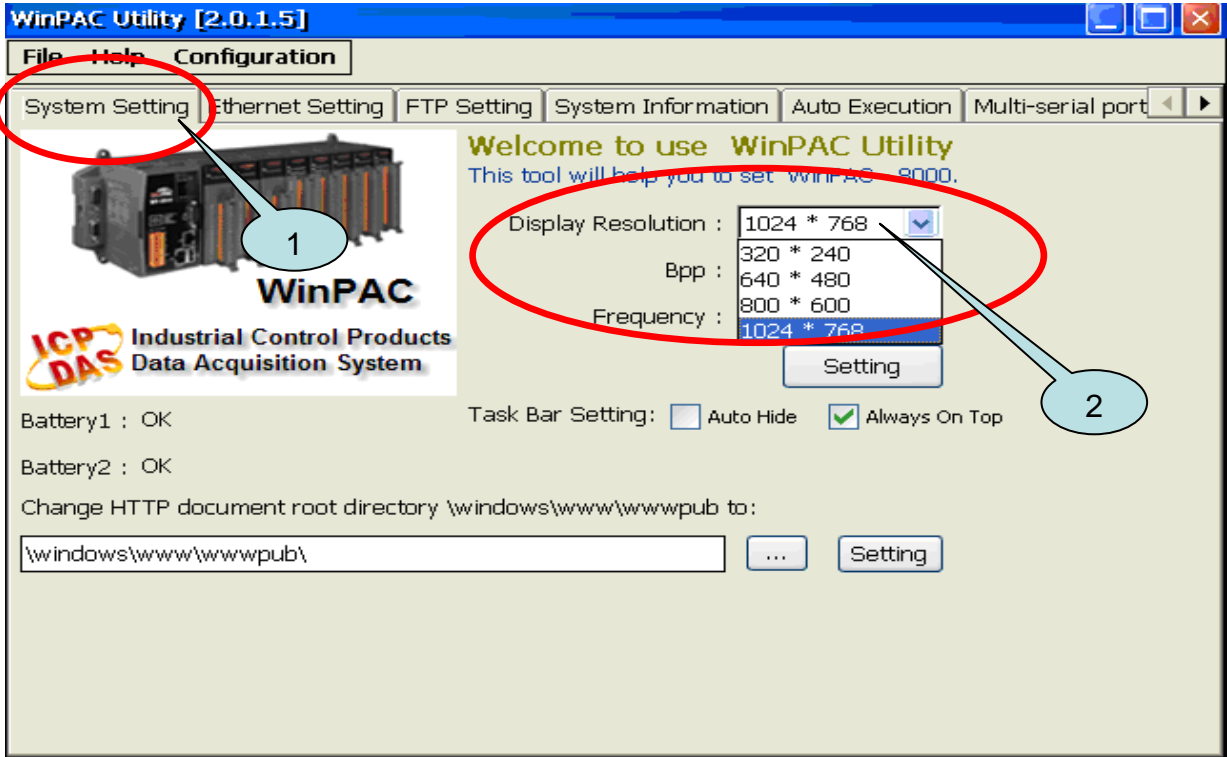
WinPAC Utility [2.0.1.5]

File Help Configuration

System Setting | Ethernet Setting | FTP Setting | System Information | Auto Execution | Multi-serial port

1

WinPAC

ICP DAS Industrial Control Products Data Acquisition System

Welcome to use WinPAC Utility

This tool will help you to set WinPAC - 8000.

Display Resolution : 1024 * 768

320 * 240
640 * 480
800 * 600
1024 * 768

Bpp :

Frequency :

Setting

2

Task Bar Setting: Auto Hide Always On Top

Battery1 : OK

Battery2 : OK

Change HTTP document root directory \windows\www\wwwpub to:

\windows\www\wwwpub\

...

Setting